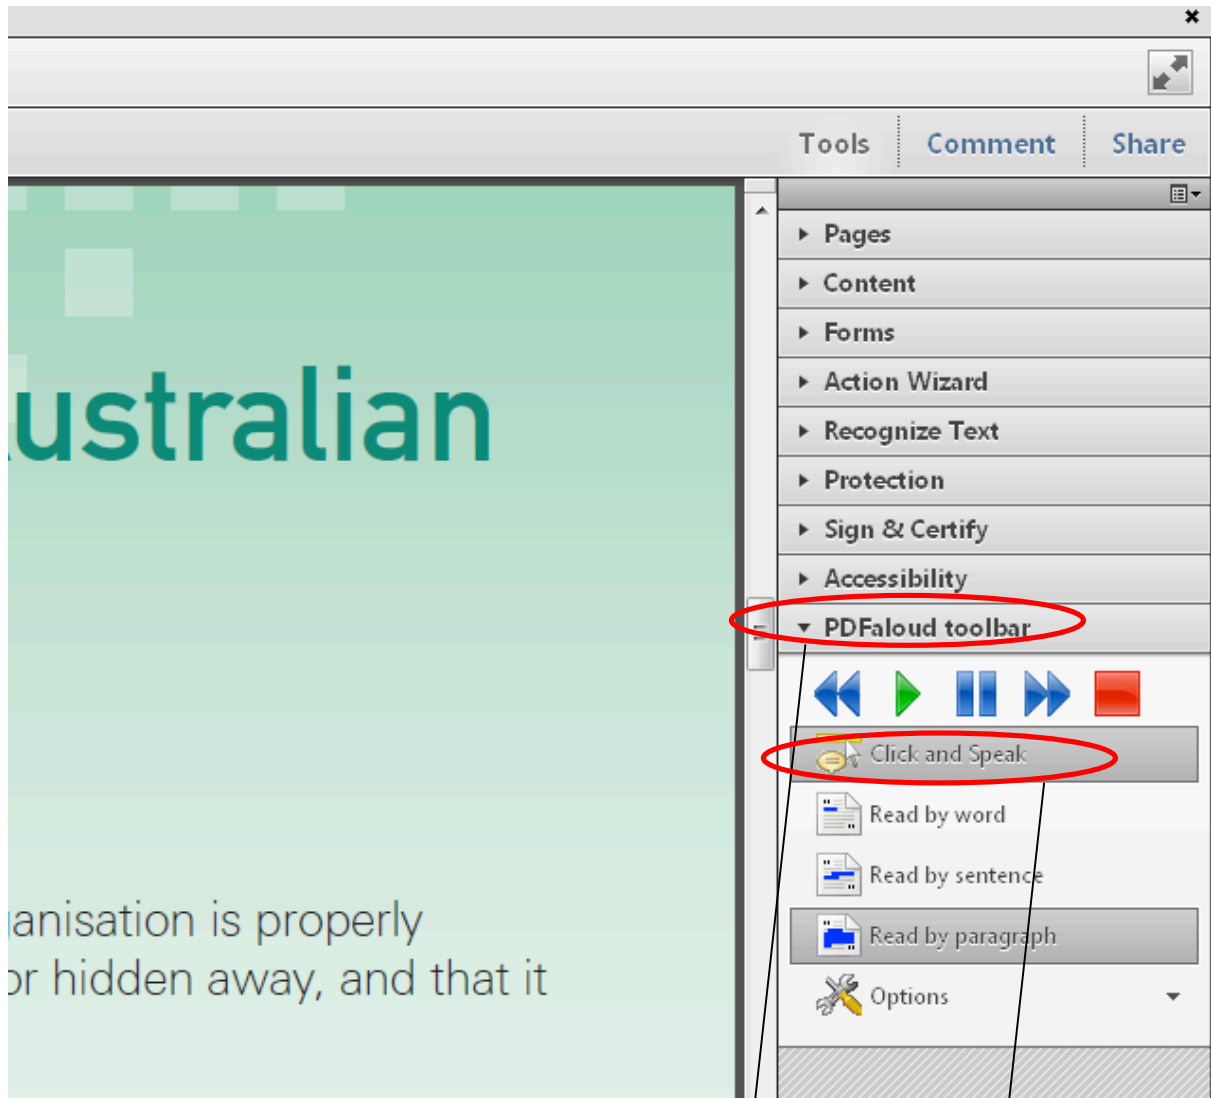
Tools Comment Share

ustralian

anisation is properly
or hidden away, and that it

Pages
Content
Forms
Action Wizard
Recognize Text
Protection
Sign & Certify
Accessibility
PDFaloud toolbar

Click and Speak
Read by word
Read by sentence
Read by paragraph
Options